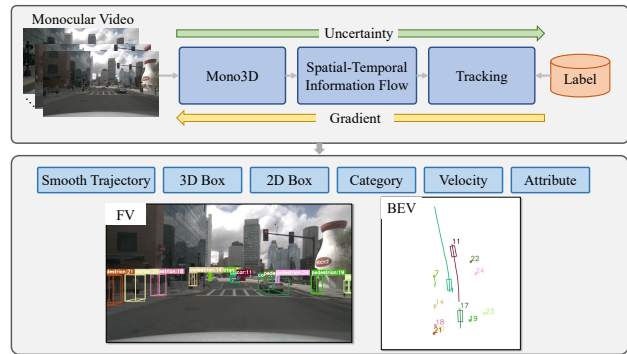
Monocular Video

Uncertainty

Mono3D

Spatial-Temporal Information Flow

Tracking

Label

Gradient

Smooth Trajectory

3D Box

2D Box

Category

Velocity

Attribute

FV

BEV

11

22

24

7

14

17

23

19

18

21